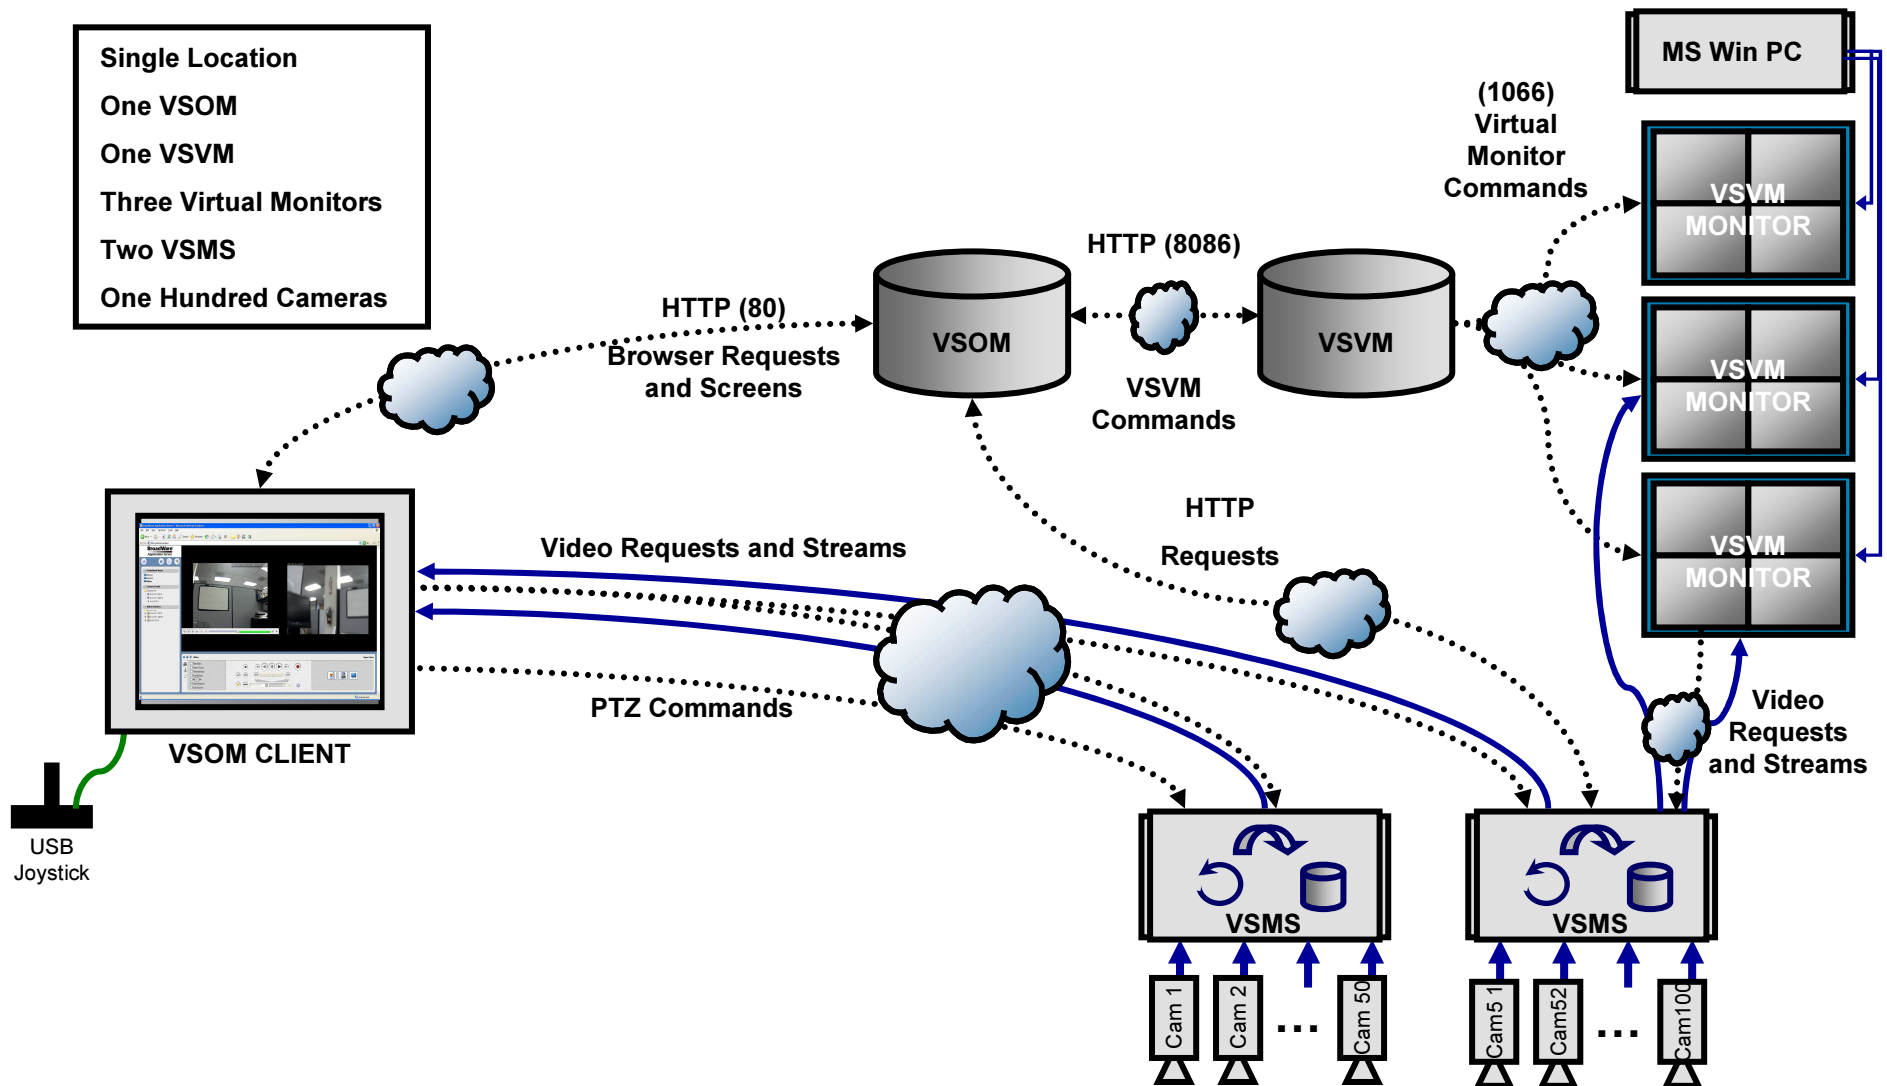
Single Location
One VSOM
One VSVM
Three Virtual Monitors
Two VSMS
One Hundred Cameras

MS Win PC

(1066)
Virtual
Monitor
Commands

HTTP (8086)

HTTP (80)
Browser Requests
and Screens

VSOM

VSVM

VSVM
Commands

VSVM
MONITOR

VSVM
MONITOR

VSVM
MONITOR

HTTP

Requests

Video Requests and Streams

PTZ Commands

VSOM CLIENT

USB
Joystick

Video
Requests
and Streams

VSMS

VSMS

Cam 1
Cam 2
...
Cam 50

Cam5 1
Cam52
...
Cam100